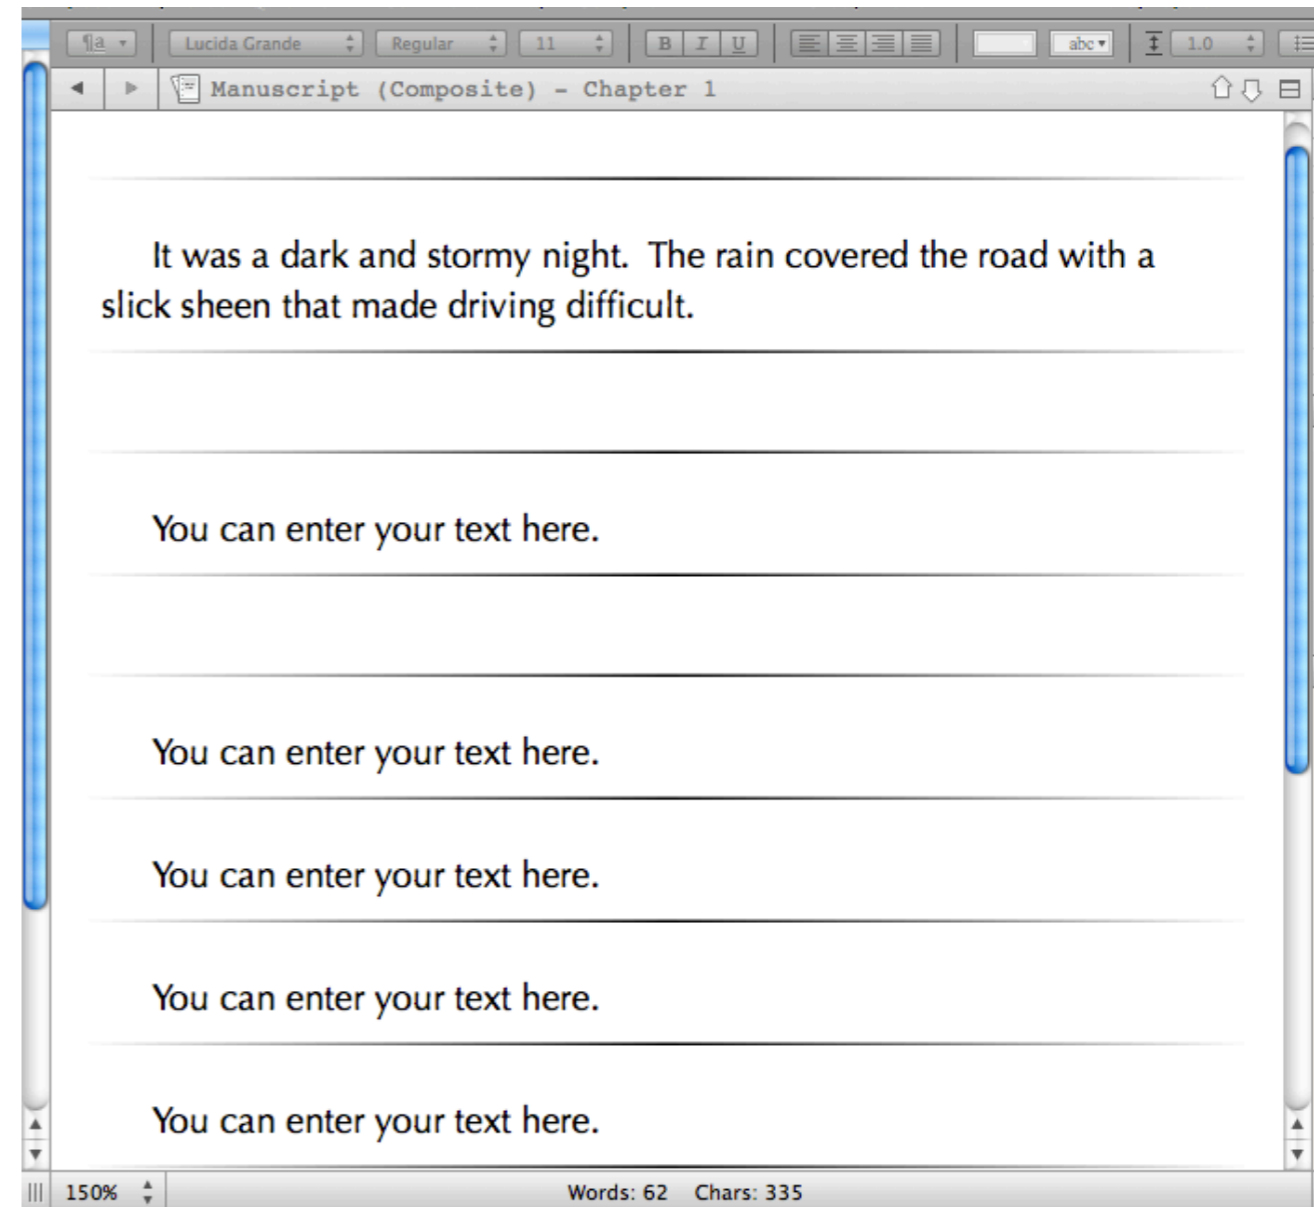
¶a Lucida Grande Regular 11 B I U abc 1.0

Manuscript (Composite) - Chapter 1

It was a dark and stormy night. The rain covered the road with a slick sheen that made driving difficult.

You can enter your text here.

You can enter your text here.

You can enter your text here.

You can enter your text here.

You can enter your text here.

150% Words: 62 Chars: 335